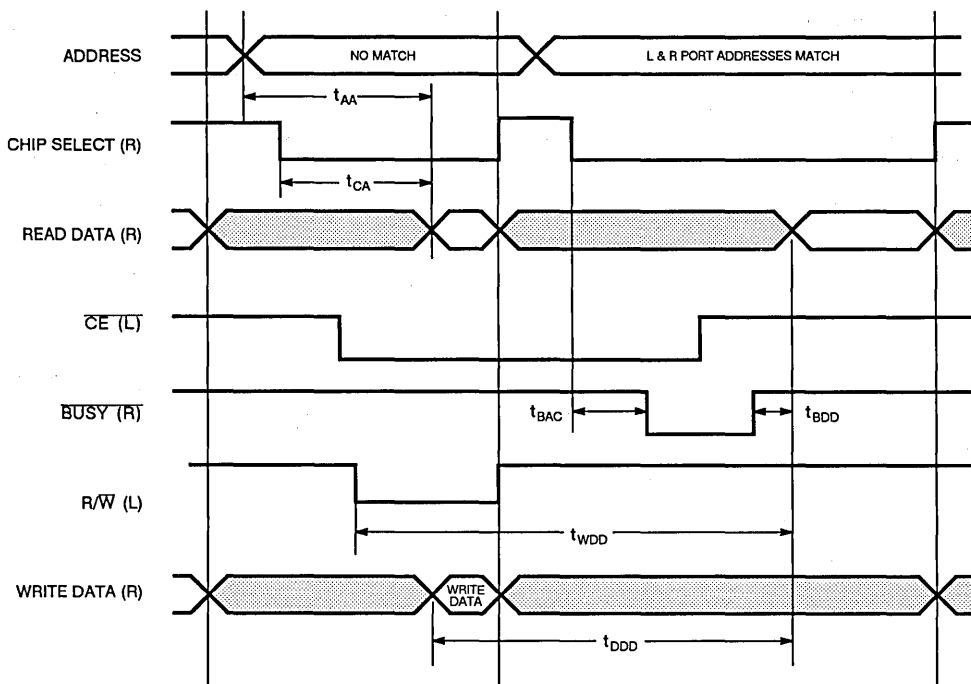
ADDRESS
NO MATCH
L & R PORT ADDRESSES MATCH
$t_{AA}$
CHIP SELECT (R)
$t_{CA}$
READ DATA (R)
$\overline{CE}$ (L)
$\overline{BUSY}$ (R)
$t_{BAC}$
$t_{BDD}$
R/$\overline{W}$ (L)
$t_{WDD}$
WRITE DATA (R)
WRITE DATA
$t_{DDD}$